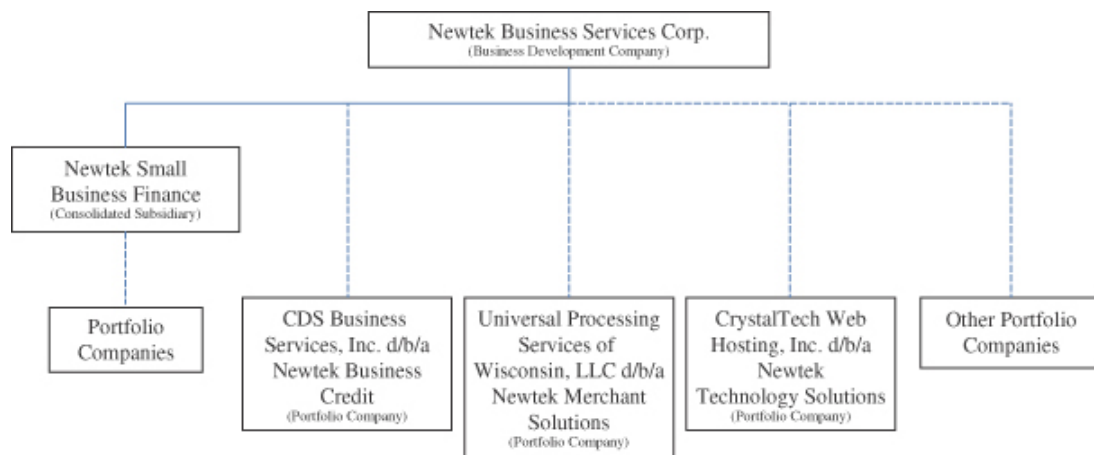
Newtek Business Services Corp.
(Business Development Company)

Newtek Small Business Finance
(Consolidated Subsidiary)

Portfolio Companies

CDS Business Services, Inc. d/b/a Newtek Business Credit
(Portfolio Company)

Universal Processing Services of Wisconsin, LLC d/b/a Newtek Merchant Solutions
(Portfolio Company)

CrystalTech Web Hosting, Inc. d/b/a Newtek Technology Solutions
(Portfolio Company)

Other Portfolio Companies